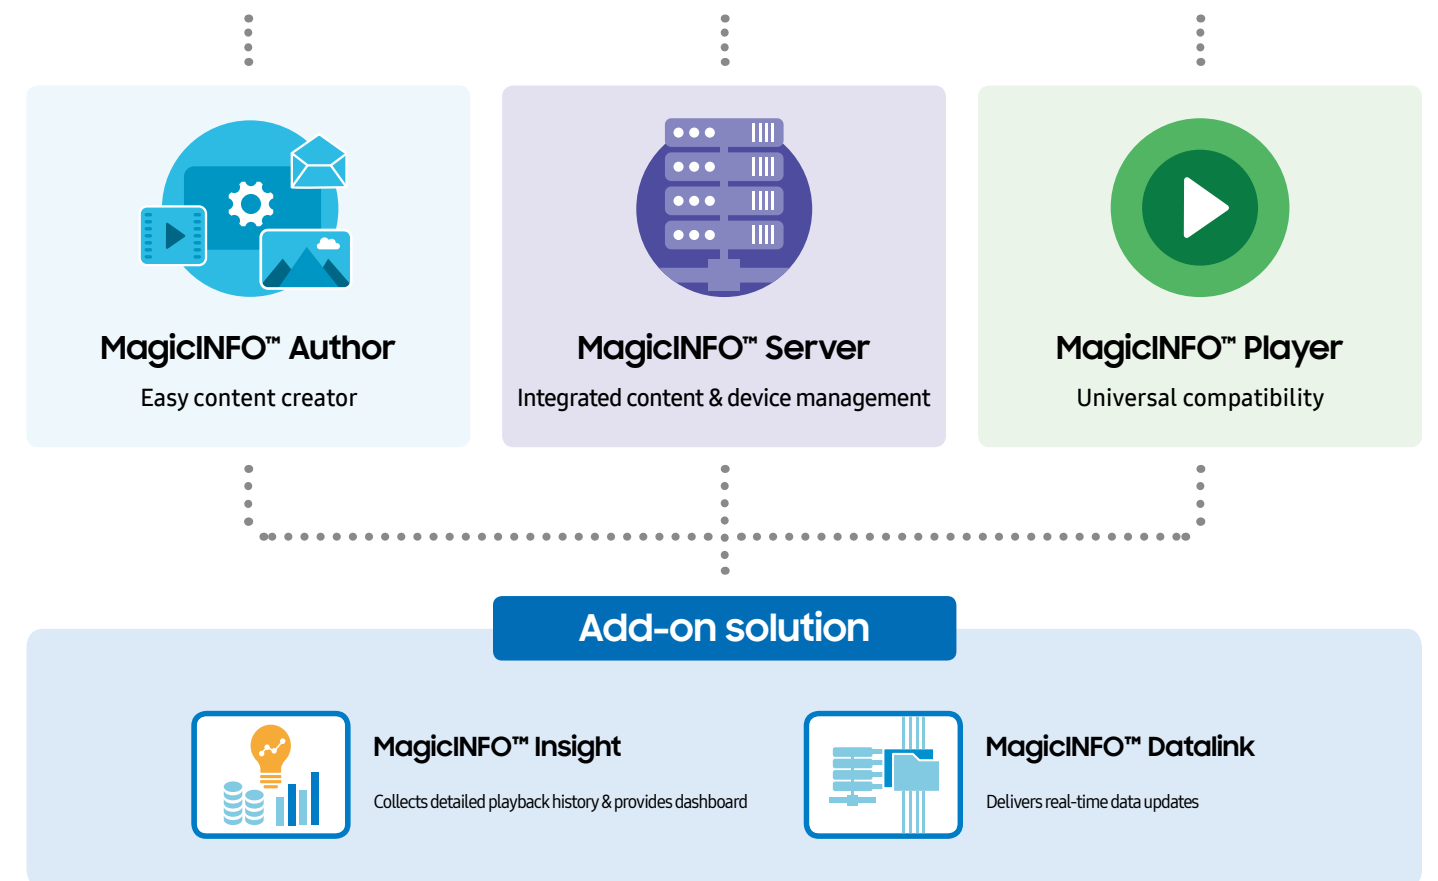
MagicINFO™ Author

Easy content creator

MagicINFO™ Server

Integrated content & device management

MagicINFO™ Player

Universal compatibility

Add-on solution

MagicINFO™ Insight

Collects detailed playback history & provides dashboard

MagicINFO™ Datalink

Delivers real-time data updates